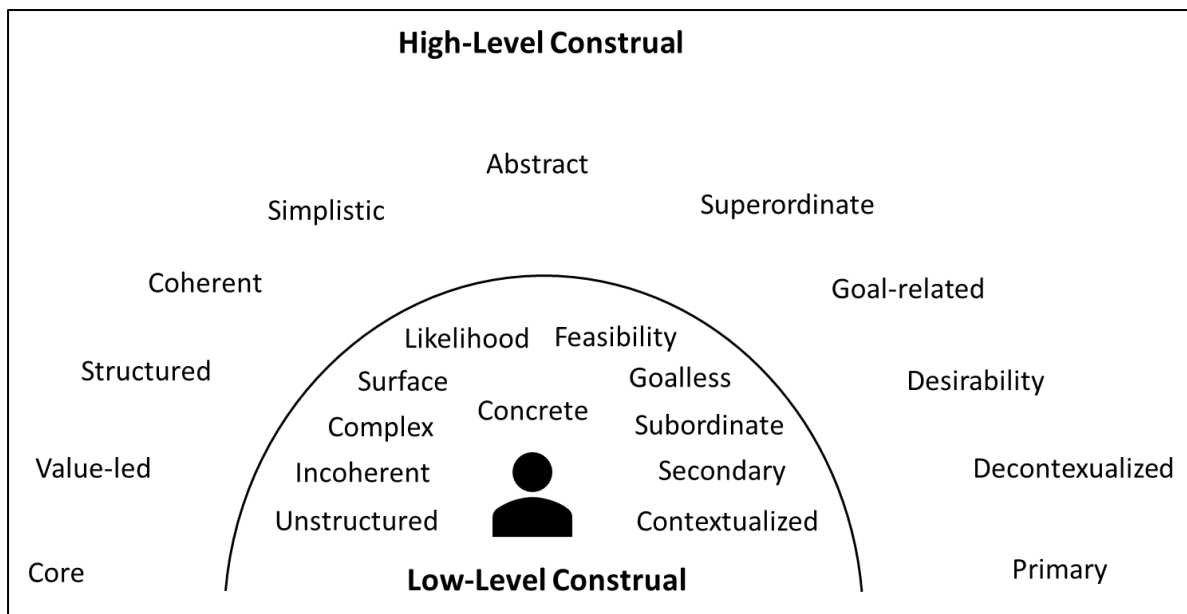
High-Level Construal

Abstract

Simplistic

Superordinate

Coherent

Goal-related

Structured

Desirability

Value-led

Decontexualized

Core

Primary

Likelihood

Feasibility

Surface

Goalless

Concrete

Complex

Subordinate

Incoherent

Secondary

Unstructured

Contextualized

Low-Level Construal